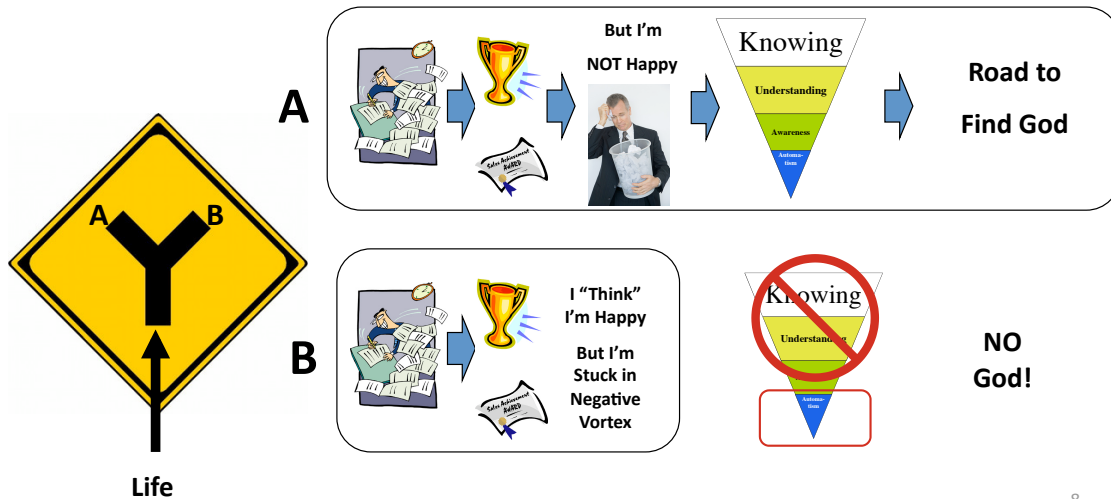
A

But I'm NOT Happy

Knowing

Understanding

Awareness

Automatism

Road to Find God

Sales Achievement Award

A B

Life

B

I "Think" I'm Happy

But I'm Stuck in Negative Vortex

Sales Achievement Award

Knowing

Understanding

Automatism

NO God!

8